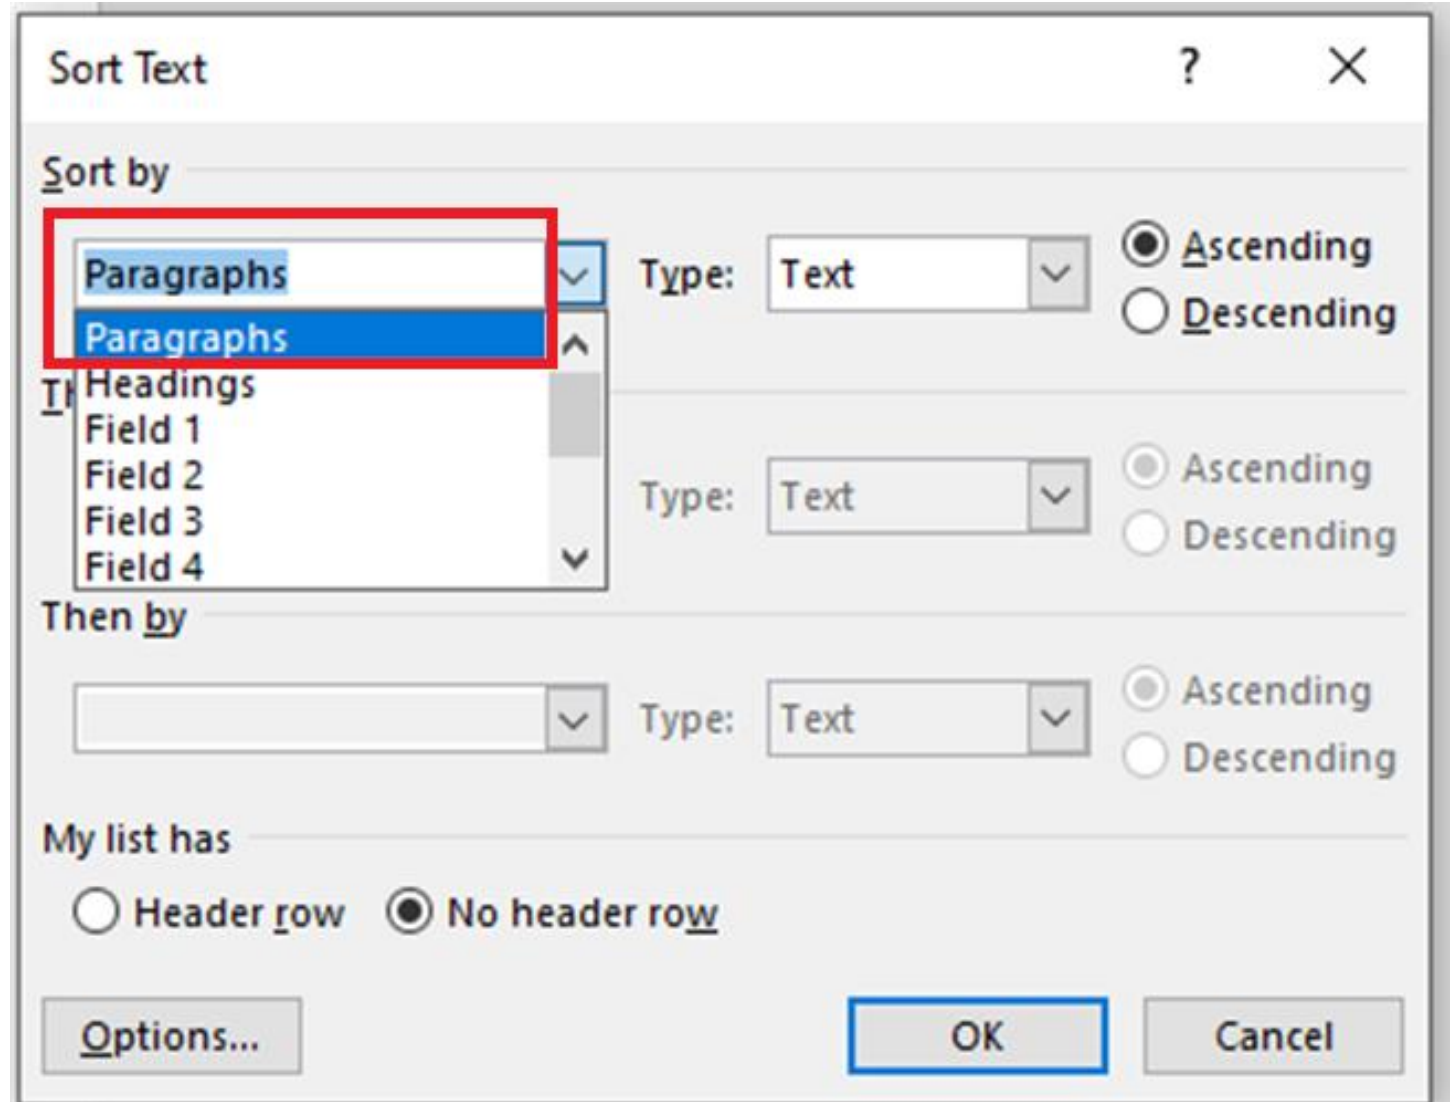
Sort Text

?

Sort by

Paragraphs

Paragraphs
Headings
Field 1
Field 2
Field 3
Field 4

Type: Text

Ascending
Descending

Th

Type: Text

Ascending
Descending

Then by

Type: Text

Ascending
Descending

My list has

Header row No header row

Options... OK Cancel